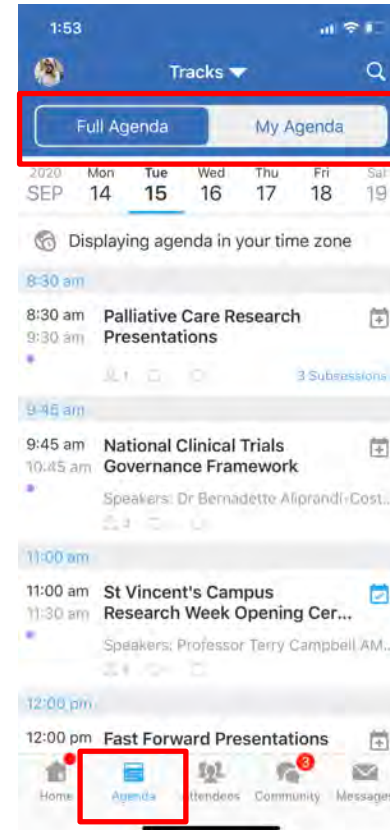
1:53

Tracks

Full Agenda
My Agenda

2020
SEP

Mon
14

Tue
15

Wed
16

Thu
17

Fri
18

Sat
19

Displaying agenda in your time zone

8:30 am

8:30 am
9:30 am
Palliative Care Research Presentations
1
3 Subsessions

9:45 am

9:45 am
10:45 am
National Clinical Trials Governance Framework
Speakers: Dr Bernadette Aliprandi-Cost...
3

11:00 am

11:00 am
11:30 am
St Vincent's Campus Research Week Opening Cer...
Speakers: Professor Terry Campbell AM...
4

12:00 pm

12:00 pm
Fast Forward Presentations

Home
Agenda
Attendees
3
Community
Messages